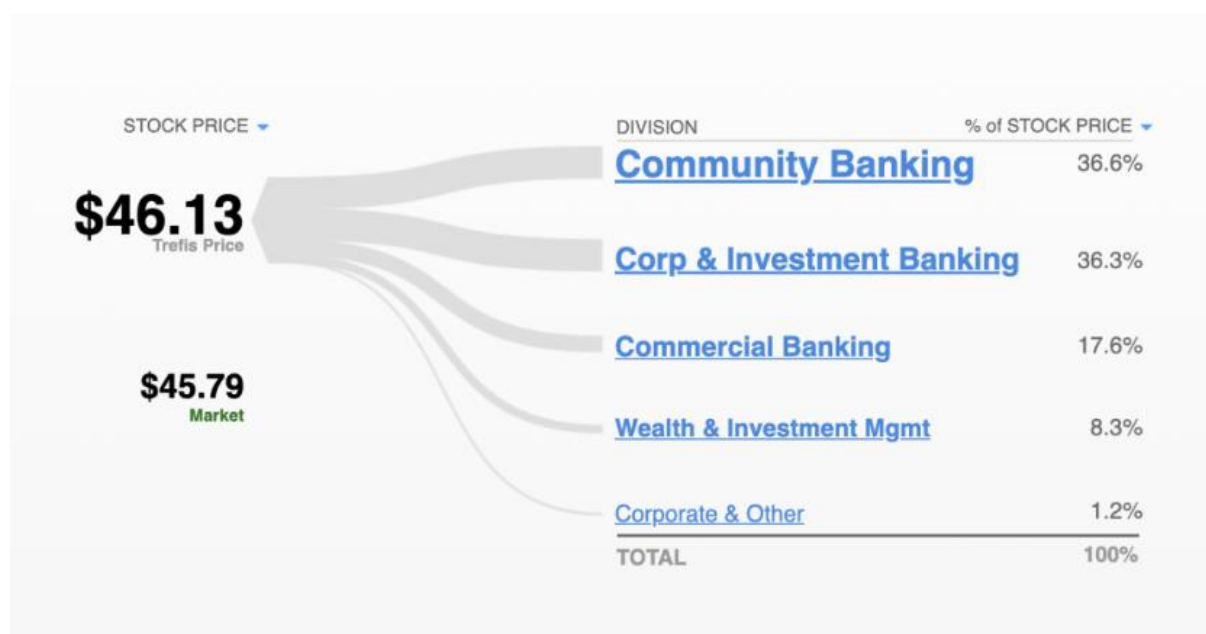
STOCK PRICE

$46.13
Trefis Price

$45.79
Market

| DIVISION | % of STOCK PRICE |
|---|---|
| Community Banking | 36.6% |
| Corp & Investment Banking | 36.3% |
| Commercial Banking | 17.6% |
| Wealth & Investment Mgmt | 8.3% |
| Corporate & Other | 1.2% |
| TOTAL | 100% |